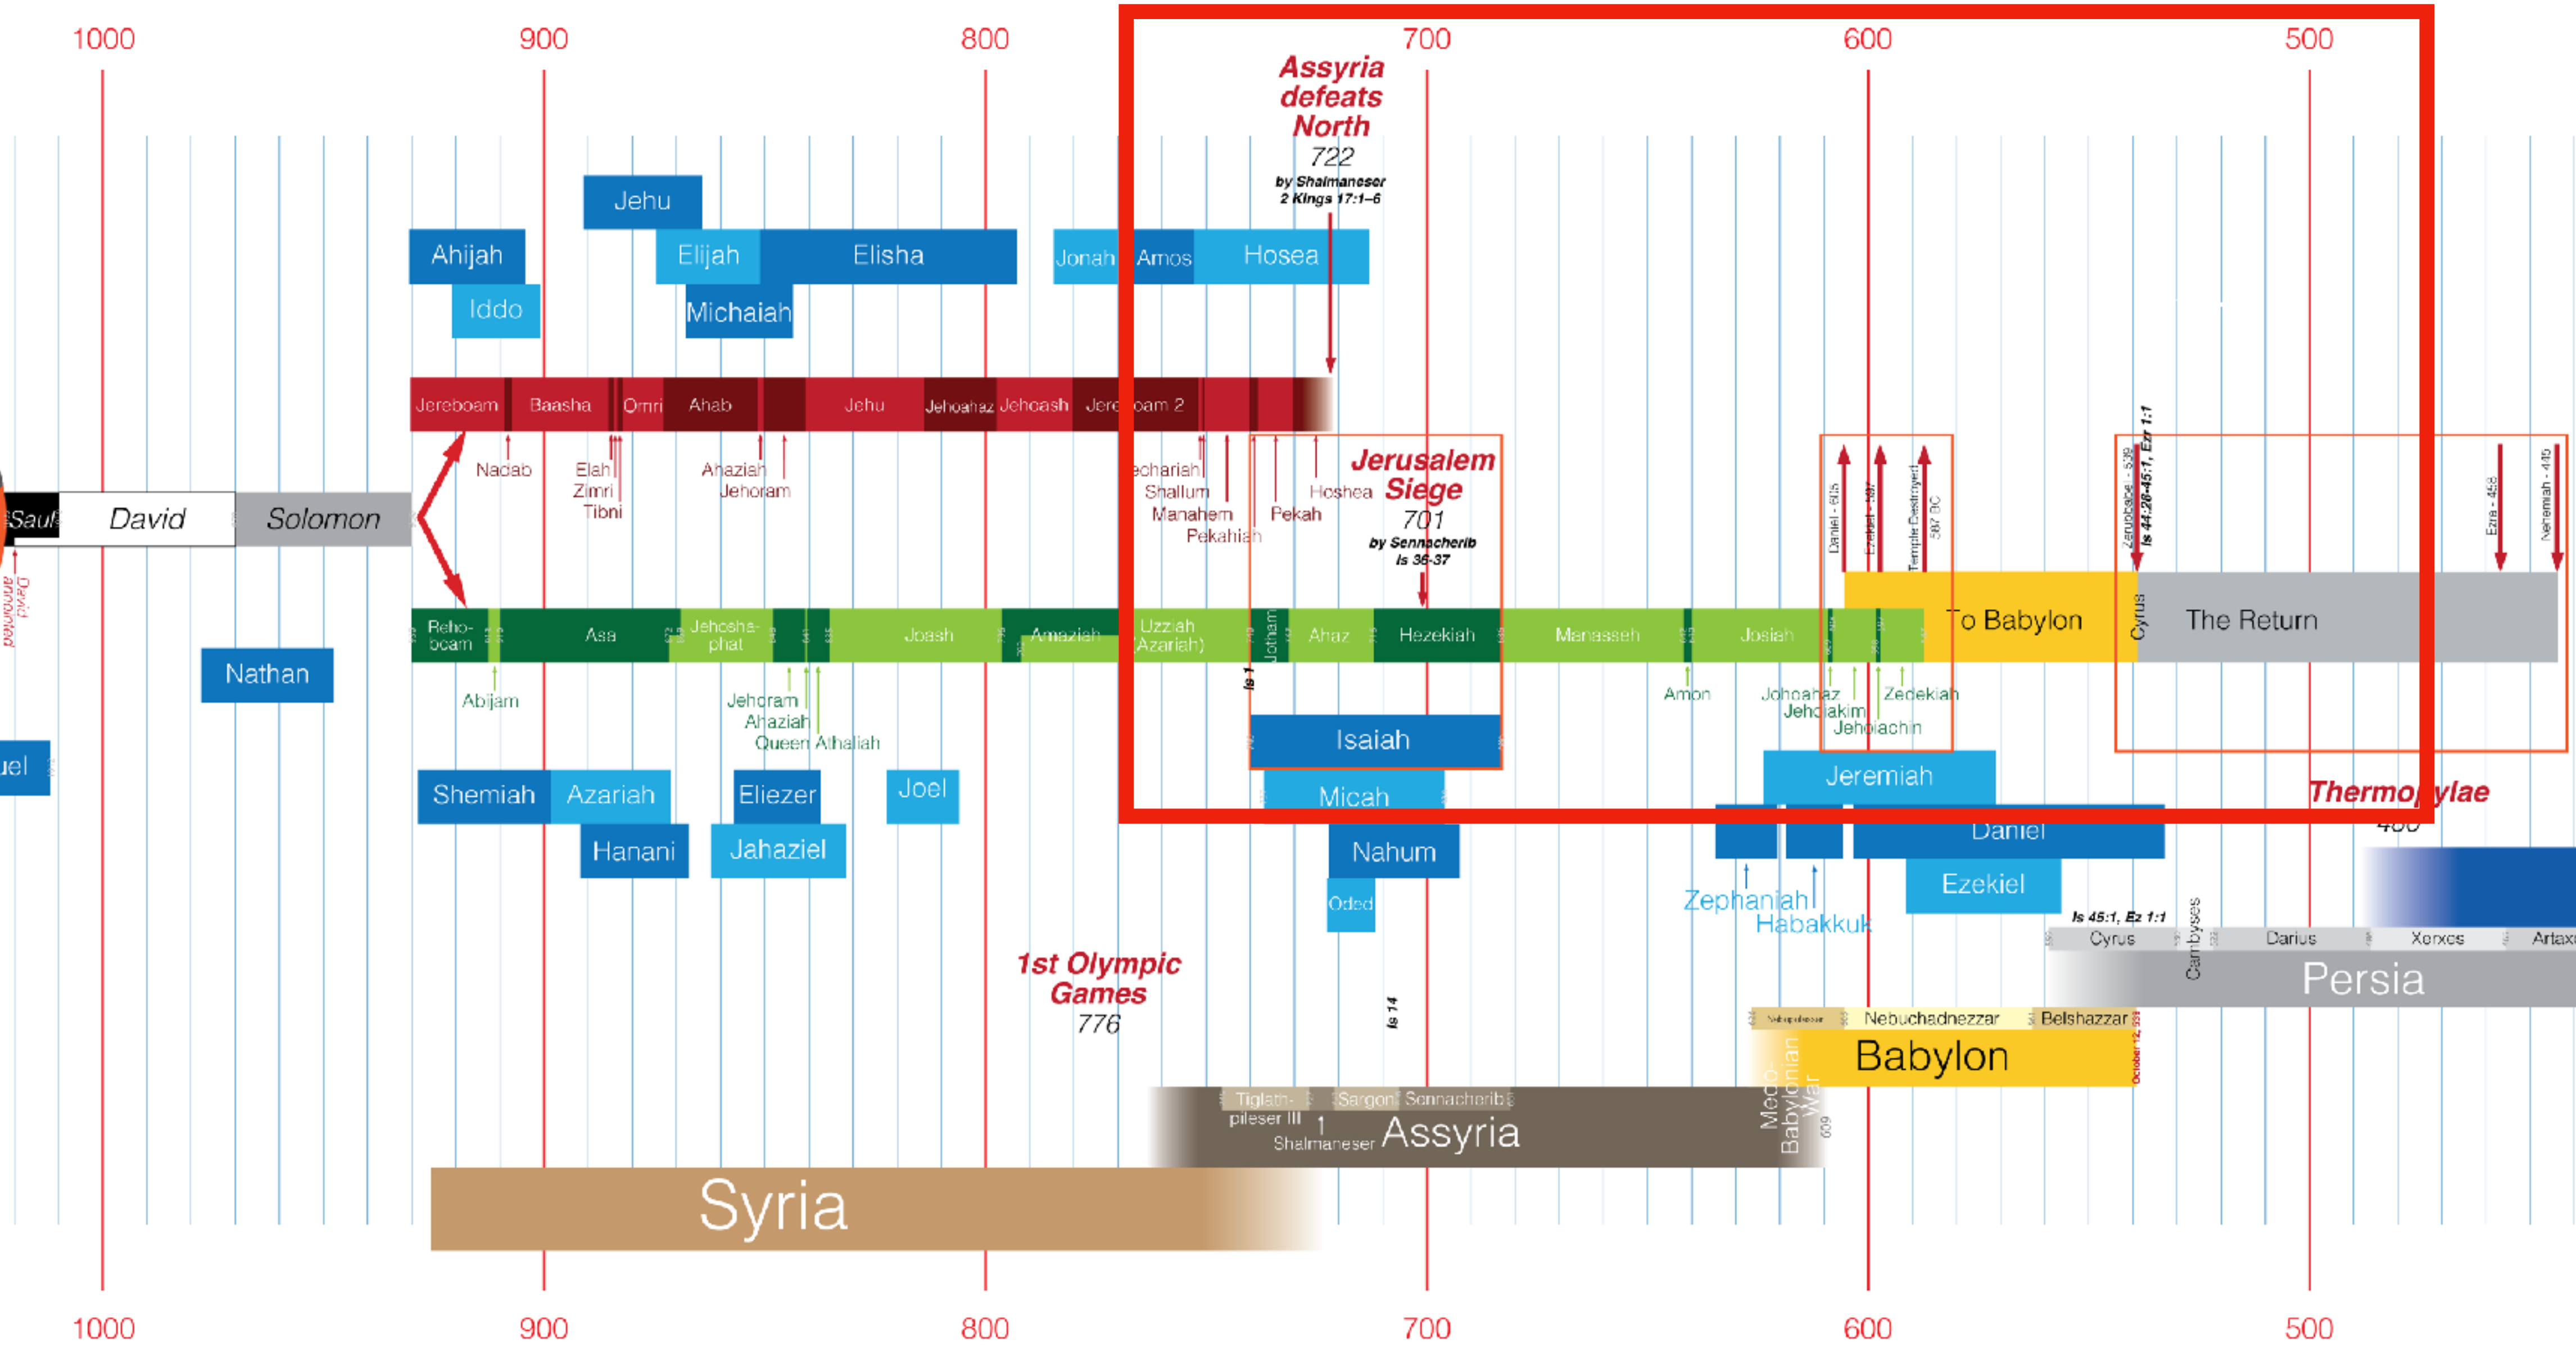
1000 900 800 700 600 500

Assyria defeats North
722
by Shalmaneser
2 Kings 17:1–6

Jehu
Ahijah
Elijah
Elisha
Jonah
Amos
Hosea
Iddo
Michaiah

Jereboam
Baasha
Omri
Ahab
Jehu
Jehoahaz
Jehoash
Jereboam 2

Nadab
Elah
Zimri
Tibni
Ahaziah
Jehoram
echariah
Shallum
Manahem
Pekahiah
Pekah
Hoshea

Jerusalem Siege
701
by Sennacherib
Is 36-37

Daniel - 605
Ezekiel - 597
Temple Destroyed 587 BC
Zerubbabel - 538
Is 44:28-45:1, Ezr 1:1
Ezra - 458
Nehemiah - 445

Saul
David
Solomon
David anointed

Reho-boam
Asa
Jehosha-phat
Joash
Amaziah
Uzziah (Azariah)
Jotham
Ahaz
Hezekiah
Manasseh
Josiah
To Babylon
Cyrus
The Return

Nathan
Abijam
Jehoram
Ahaziah
Queen Athaliah
Is 1
Amon
Johoahaz
Jehoiakim
Jehoiachin
Zedekiah

uel
Isaiah
Micah
Jeremiah
Shemiah
Azariah
Eliezer
Joel
Hanani
Jahaziel
Nahum
Oded
Daniel
Ezekiel
Zephaniah
Habakkuk
Thermopylae
480

Is 45:1, Ez 1:1
Cyrus
Cambyses
Darius
Xerxes
Artax
Persia

1st Olympic Games
776
Is 14

Nebupolassar
Nebuchadnezzar
Belshazzar
Babylon
Medo-Babylonian War
609
October 12, 539

Tiglath-pileser III
Sargon
Sennacherib
Shalmaneser
Assyria

Syria

1000 900 800 700 600 500